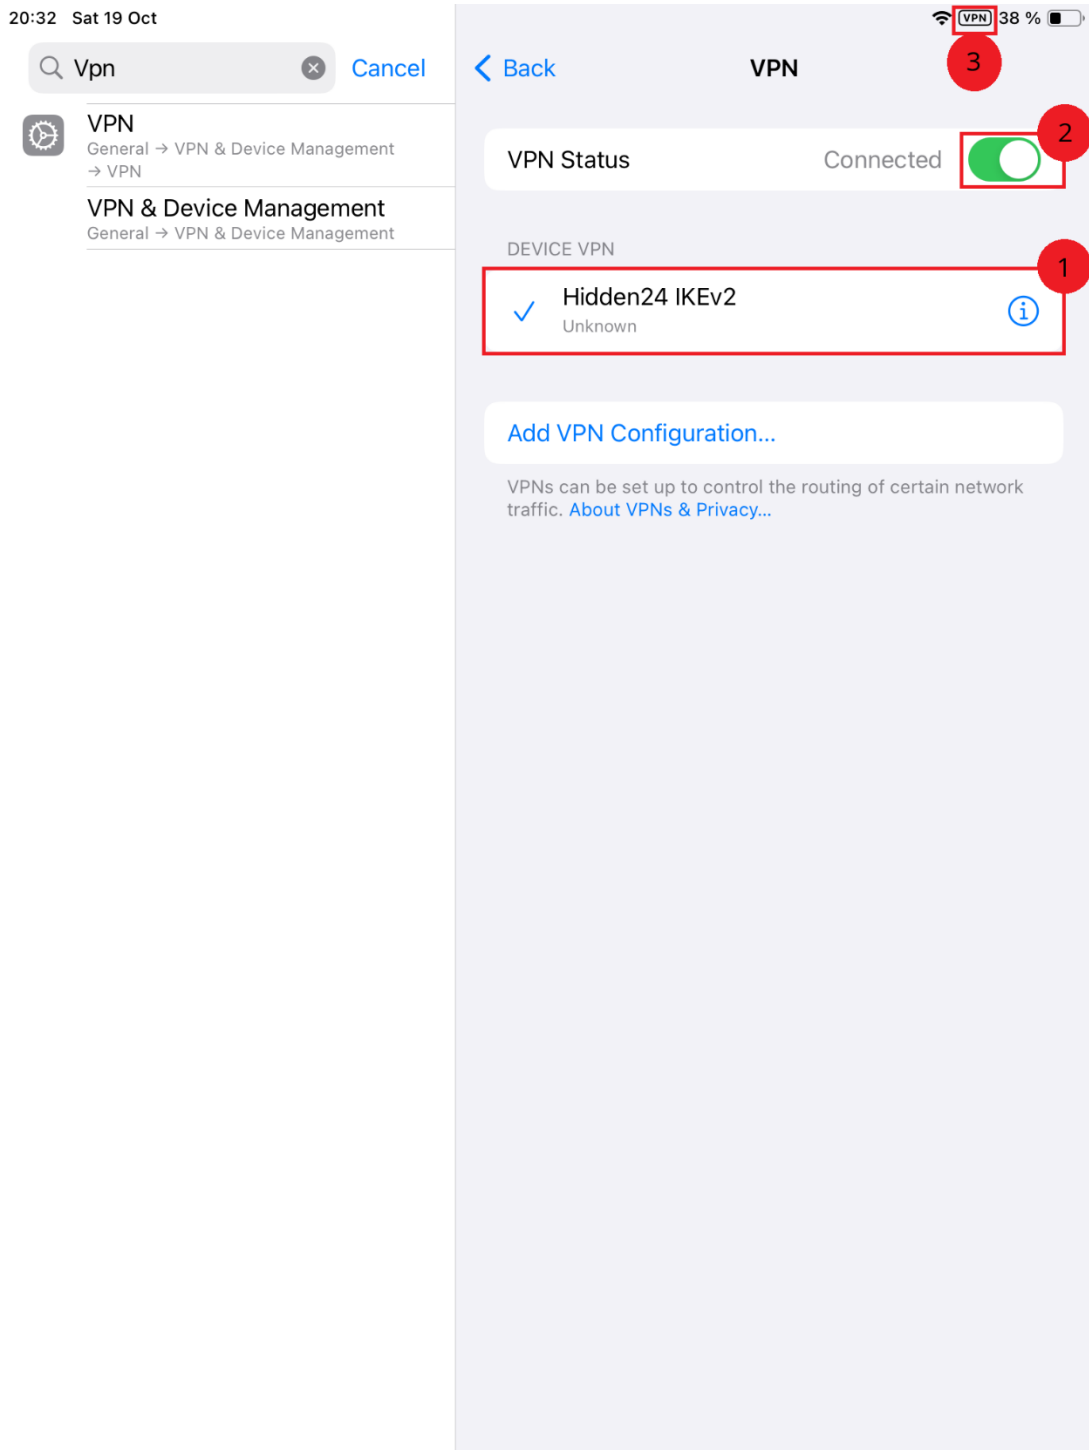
20:32 Sat 19 Oct

Vpn

Cancel

VPN
General → VPN & Device Management → VPN

VPN & Device Management
General → VPN & Device Management

VPN 38 %

3

Back

VPN

VPN Status Connected

2

DEVICE VPN

1

Hidden24 IKEv2
Unknown

Add VPN Configuration...

VPNs can be set up to control the routing of certain network traffic. About VPNs & Privacy...